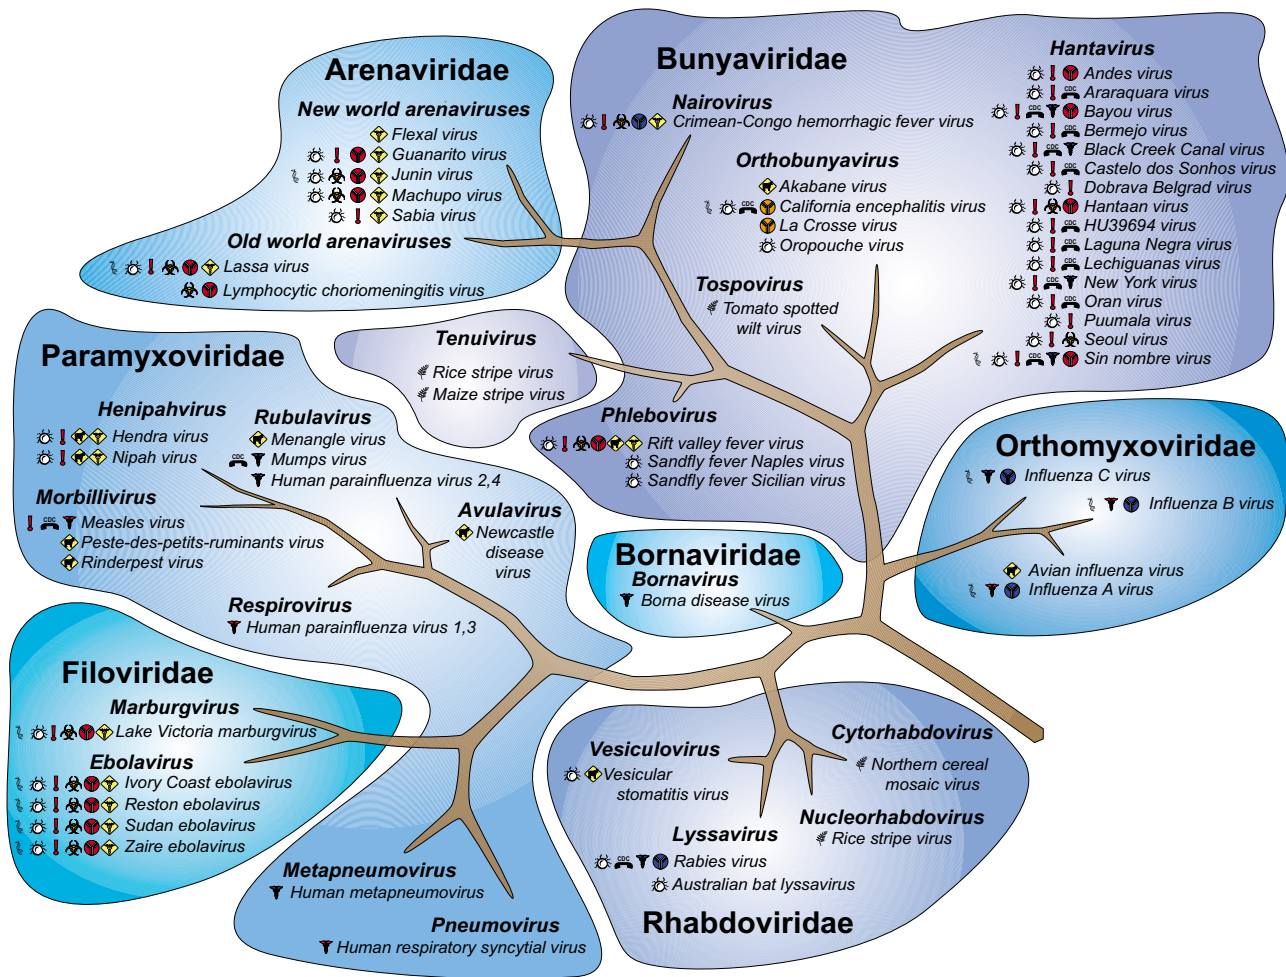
Arenaviridae

New world arenaviruses

Flexal virus

Guanarito virus

Junin virus

Machupo virus

Sabia virus

Old world arenaviruses

Lassa virus

Lymphocytic choriomeningitis virus

Bunyaviridae

Nairovirus

Crimean-Congo hemorrhagic fever virus

Orthobunyavirus

Akabane virus

California encephalitis virus

La Crosse virus

Oropouche virus

Tospovirus

Tomato spotted wilt virus

Hantavirus

Andes virus

Araraquara virus

Bayou virus

Bermejo virus

Black Creek Canal virus

Castelo dos Sonhos virus

Dobrava Belgrad virus

Hantaan virus

HU39694 virus

Laguna Negra virus

Lechiguanas virus

New York virus

Oran virus

Puumala virus

Seoul virus

Sin nombre virus

CDC

Tenuivirus

Rice stripe virus

Maize stripe virus

Phlebovirus

Rift valley fever virus

Sandfly fever Naples virus

Sandfly fever Sicilian virus

Paramyxoviridae

Henipahvirus

Hendra virus

Nipah virus

Rubulavirus

Menangle virus

Mumps virus

Human parainfluenza virus 2,4

Morbillivirus

Measles virus

Peste-des-petits-ruminants virus

Rinderpest virus

Avulavirus

Newcastle disease virus

Respirovirus

Human parainfluenza virus 1,3

Orthomyxoviridae

Influenza C virus

Influenza B virus

Avian influenza virus

Influenza A virus

Bornaviridae

Bornavirus

Borna disease virus

Filoviridae

Marburgvirus

Lake Victoria marburgvirus

Ebolavirus

Ivory Coast ebolavirus

Reston ebolavirus

Sudan ebolavirus

Zaire ebolavirus

Metapneumovirus

Human metapneumovirus

Pneumovirus

Human respiratory syncytial virus

Vesiculovirus

Vesicular stomatitis virus

Cytorhabdovirus

Northern cereal mosaic virus

Nucleorhabdovirus

Rice stripe virus

Lyssavirus

Rabies virus

Australian bat lyssavirus

Rhabdoviridae